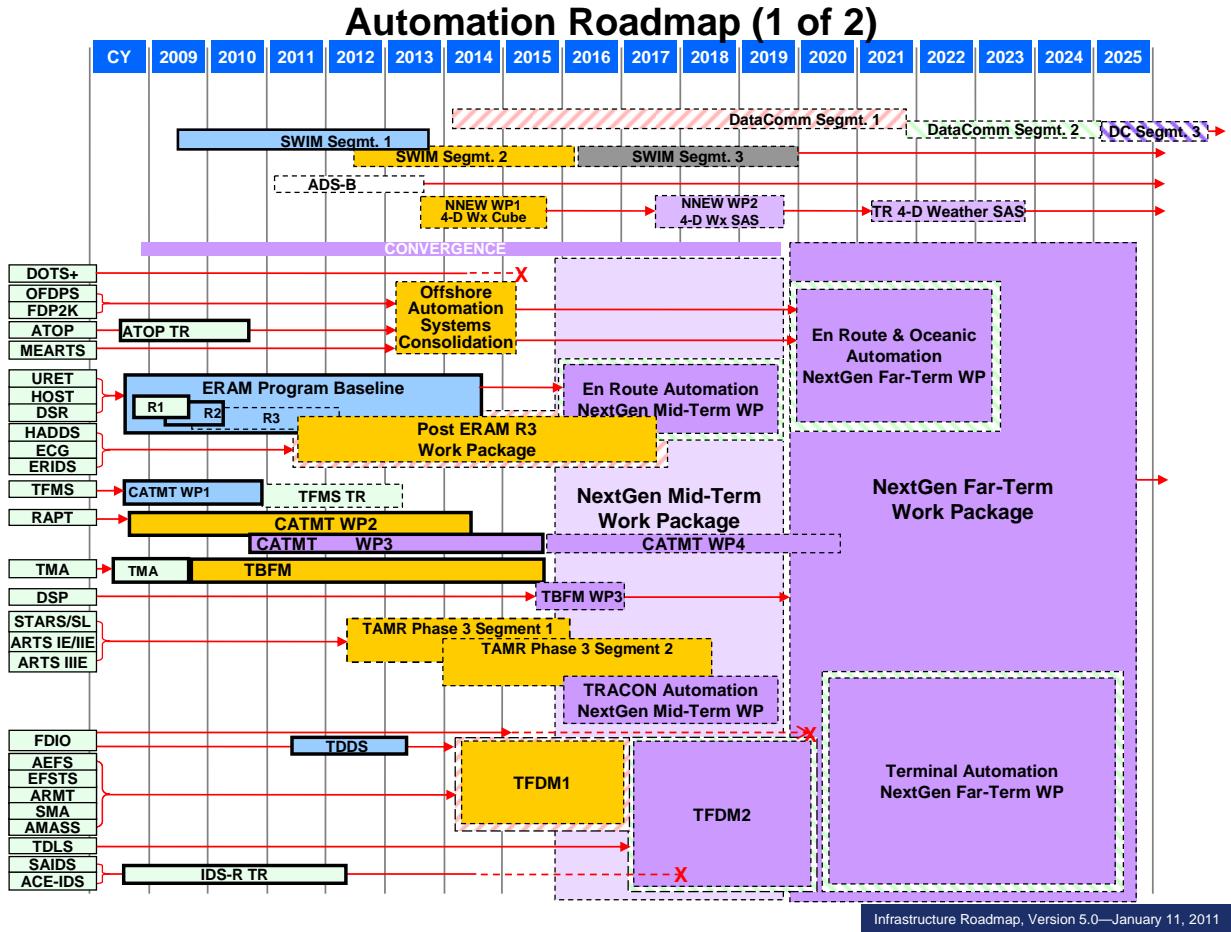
Automation Roadmap (1 of 2)

| CY | 2009 | 2010 | 2011 | 2012 | 2013 | 2014 | 2015 | 2016 | 2017 | 2018 | 2019 | 2020 | 2021 | 2022 | 2023 | 2024 | 2025 |
|---|---|---|---|---|---|---|---|---|---|---|---|---|---|---|---|---|---|

DataComm Segmt. 1
DataComm Segmt. 2
DC Segmt. 3
SWIM Segmt. 1
SWIM Segmt. 2
SWIM Segmt. 3
ADS-B
NNEW WP1 4-D Wx Cube
NNEW WP2 4-D Wx SAS
TR 4-D Weather SAS
CONVERGENCE

DOTS+
OFDPS
FDP2K
ATOP
ATOP TR
MEARTS
Offshore Automation Systems Consolidation
En Route & Oceanic Automation NextGen Far-Term WP
URET
HOST
DSR
ERAM Program Baseline
R1
R2
R3
En Route Automation NextGen Mid-Term WP
HADDS
ECG
ERIDS
Post ERAM R3 Work Package
TFMS
CATMT WP1
TFMS TR
NextGen Mid-Term Work Package
NextGen Far-Term Work Package
RAPT
CATMT WP2
CATMT WP3
CATMT WP4
TMA
TMA
TBFM
DSP
TBFM WP3
STARS/SL
ARTS IE/IIE
ARTS IIIE
TAMR Phase 3 Segment 1
TAMR Phase 3 Segment 2
TRACON Automation NextGen Mid-Term WP
FDIO
TDDS
AEFS
EFSTS
ARMT
SMA
AMASS
TFDM1
TFDM2
Terminal Automation NextGen Far-Term WP
TDLS
SAIDS
ACE-IDS
IDS-R TR

Infrastructure Roadmap, Version 5.0—January 11, 2011